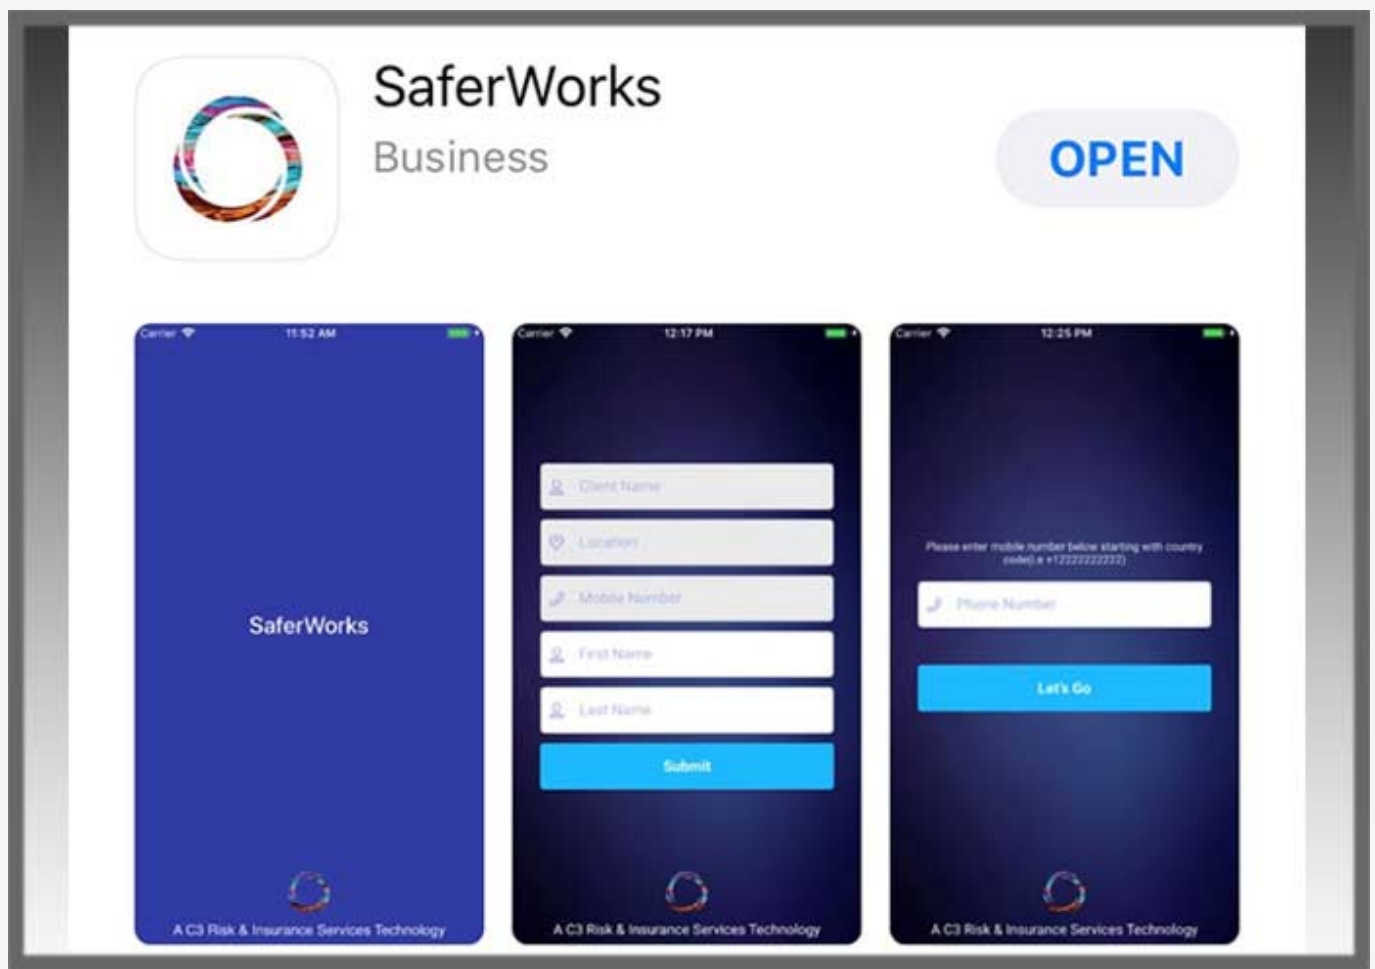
SaferWorks
Business
OPEN

Carrier 11:52 AM
SaferWorks
A C3 Risk & Insurance Services Technology

Carrier 12:17 PM
Client Name
Location
Mobile Number
First Name
Last Name
Submit
A C3 Risk & Insurance Services Technology

Carrier 12:25 PM
Please enter mobile number below starting with country code(i.e +12222222222)
Phone Number
Let's Go
A C3 Risk & Insurance Services Technology